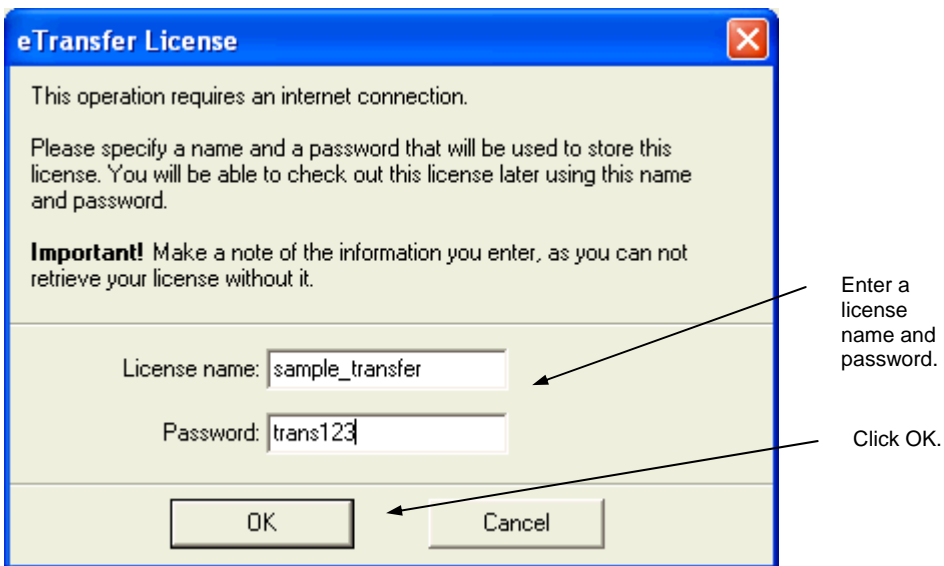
eTransfer License

This operation requires an internet connection.

Please specify a name and a password that will be used to store this license. You will be able to check out this license later using this name and password.

**Important!** Make a note of the information you enter, as you can not retrieve your license without it.

License name: sample_transfer

Password: trans123

OK

Cancel

Enter a license name and password.

Click OK.